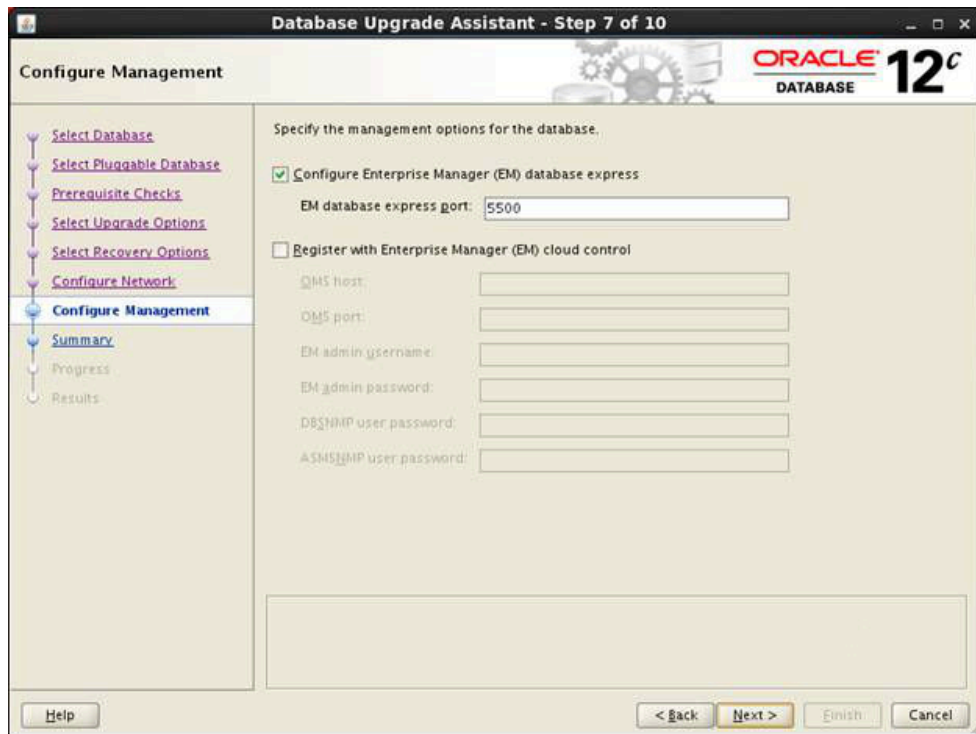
Database Upgrade Assistant - Step 7 of 10

Configure Management

ORACLE DATABASE 12$^c$

Select Database
Select Pluggable Database
Prerequisite Checks
Select Upgrade Options
Select Recovery Options
Configure Network
Configure Management
Summary
Progress
Results

Specify the management options for the database.

Configure Enterprise Manager (EM) database express

EM database express port: 5500

Register with Enterprise Manager (EM) cloud control

OMS host:
OMS port:
EM admin username:
EM admin password:
DBSNMP user password:
ASMSNMP user password:

Help

< Back
Next >
Finish
Cancel